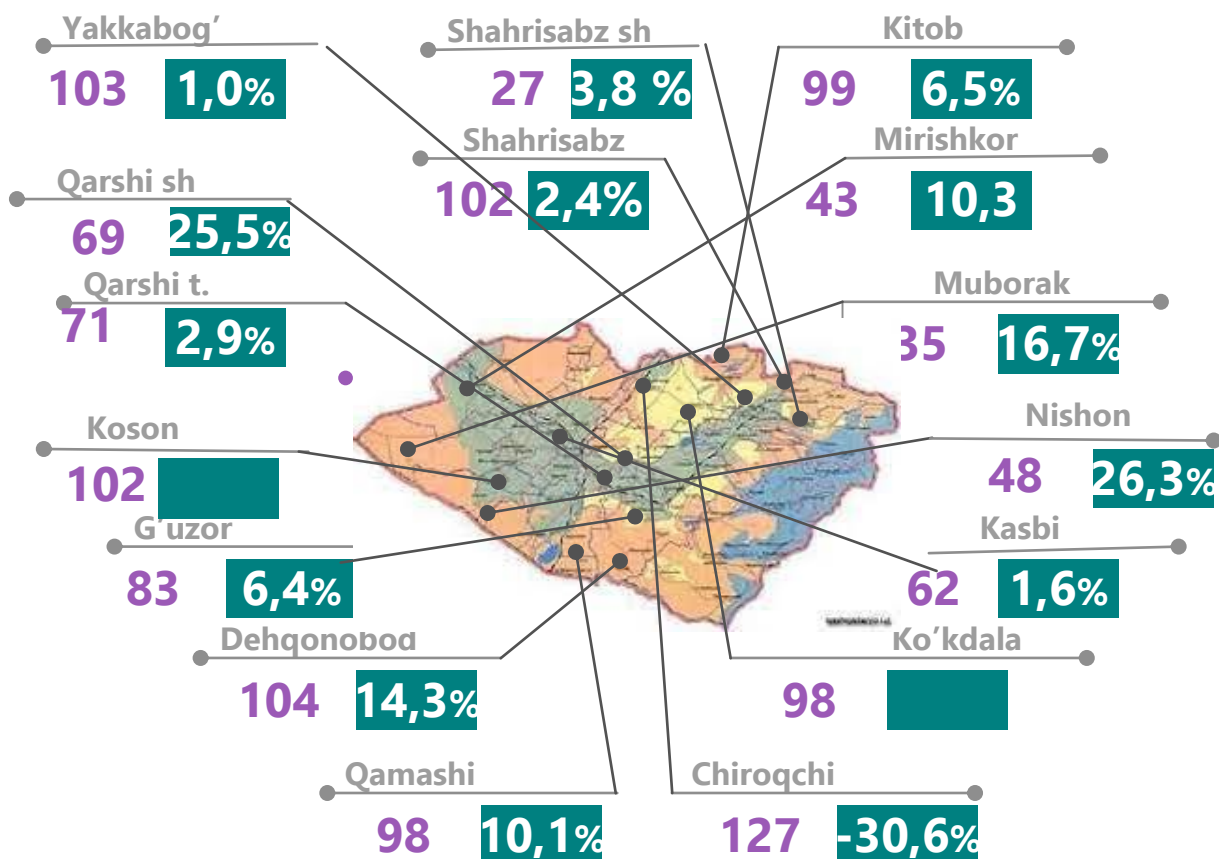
Yakkabog'
103 1,0%

Shahrisabz sh
27 3,8 %

Kitob
99 6,5%

Shahrisabz
102 2,4%

Mirishkor
43 10,3

Qarshi sh
69 25,5%

Qarshi t.
71 2,9%

Muborak
35 16,7%

Koson
102

Nishon
48 26,3%

G'uzor
83 6,4%

Kasbi
62 1,6%

Dehqonobod
104 14,3%

Ko'kdala
98

Qamashi
98 10,1%

Chiroqchi
127 -30,6%